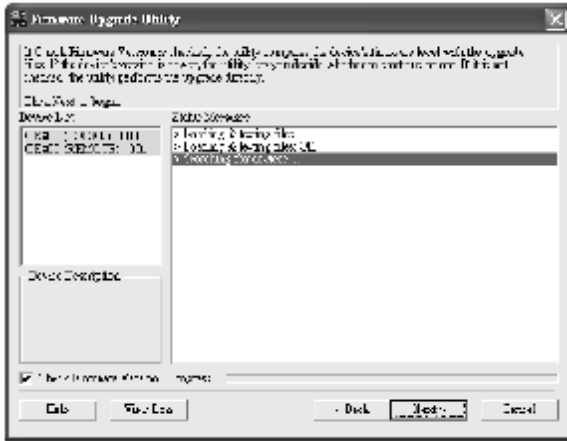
Firmware Upgrade Utility

If Check Firmware Version is checked, the utility compares the device's firmware level with the upgrade files. If the device's version is newer, the utility lets you decide whether to continue or not. If it is not checked, the utility performs the upgrade directly.

Click Next to begin.

Device List

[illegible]
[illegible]

Status Messages

> Loading & testing files
> Loading & testing files OK
> Searching for devices ...

Device Description

Check Firmware Version

Progress

Help

View Log

< Back

Next >

Cancel